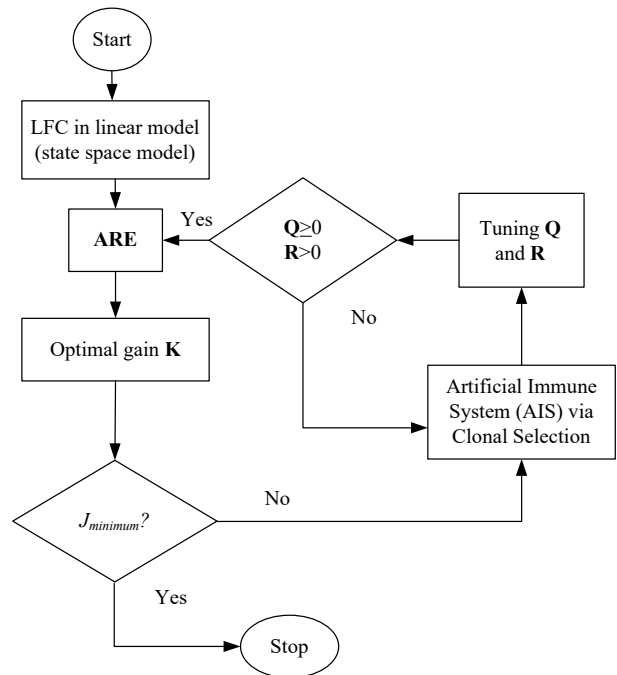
Start

LFC in linear model (state space model)

ARE

Yes

$\mathbf{Q} \geq 0$
$\mathbf{R} > 0$

Tuning **Q** and **R**

No

Optimal gain **K**

Artificial Immune System (AIS) via Clonal Selection

$J_{minimum}$?

No

Yes

Stop